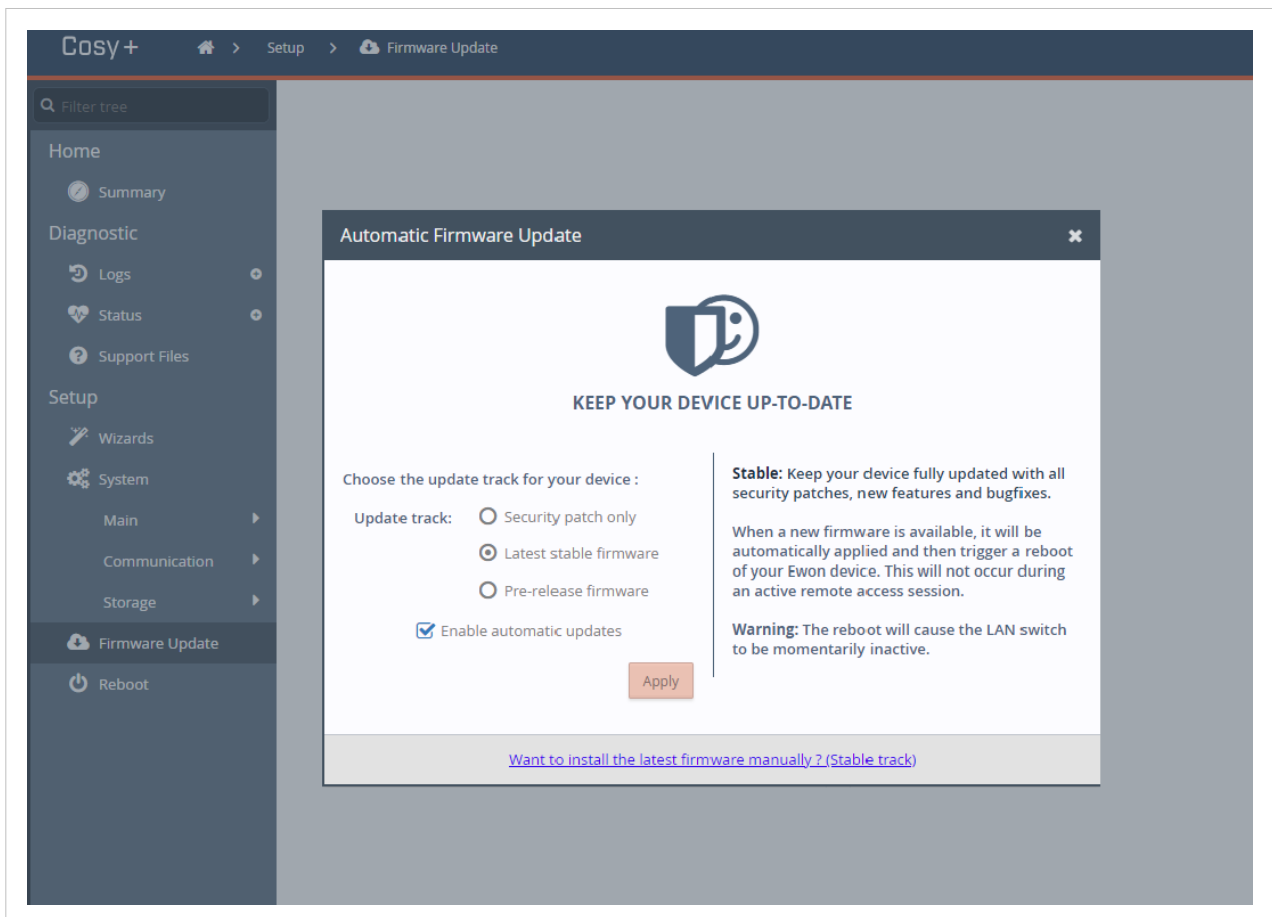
Cosy+ > Setup > Firmware Update

Filter tree

Home

Summary

Diagnostic

Logs

Status

Support Files

Setup

Wizards

System

Main

Communication

Storage

Firmware Update

Reboot

Automatic Firmware Update ✖

KEEP YOUR DEVICE UP-TO-DATE

Choose the update track for your device :

Update track: Security patch only

Latest stable firmware

Pre-release firmware

Enable automatic updates

Apply

**Stable:** Keep your device fully updated with all security patches, new features and bugfixes.

When a new firmware is available, it will be automatically applied and then trigger a reboot of your Ewon device. This will not occur during an active remote access session.

**Warning:** The reboot will cause the LAN switch to be momentarily inactive.

Want to install the latest firmware manually ? (Stable track)